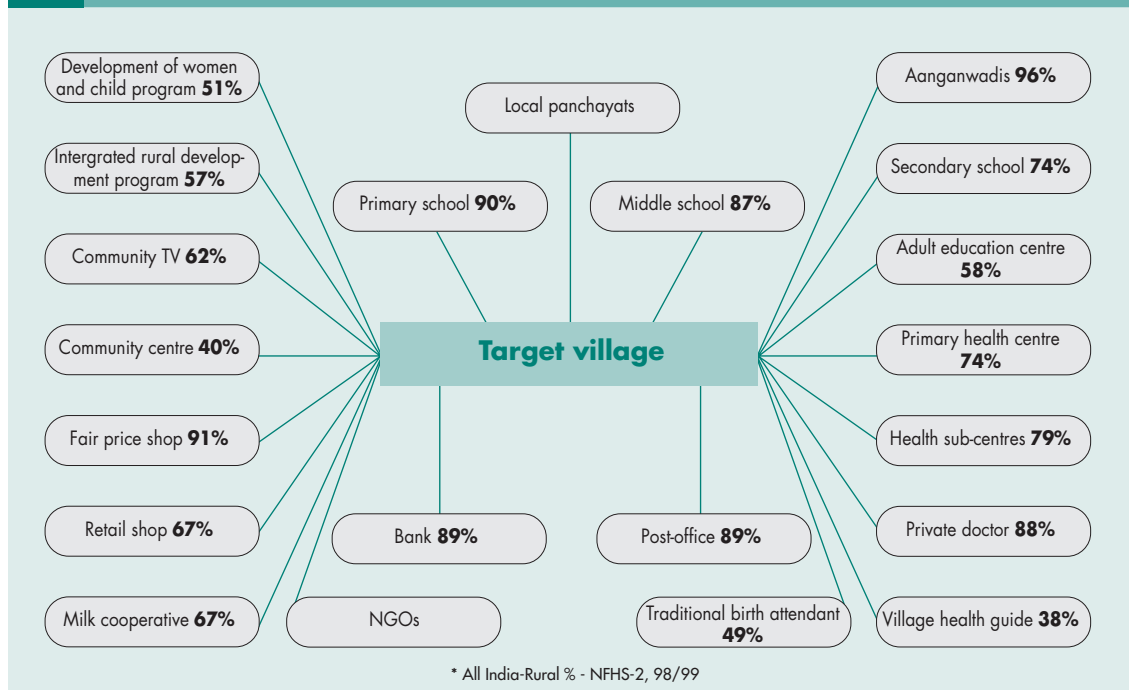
Development of women and child program **51%**

Local panchayats

Aanganwadis **96%**

Intergrated rural development program **57%**

Primary school **90%**

Middle school **87%**

Secondary school **74%**

Community TV **62%**

Adult education centre **58%**

Community centre **40%**

Target village

Primary health centre **74%**

Fair price shop **91%**

Health sub-centres **79%**

Retail shop **67%**

Bank **89%**

Post-office **89%**

Private doctor **88%**

Milk cooperative **67%**

NGOs

Traditional birth attendant **49%**

Village health guide **38%**

* All India-Rural % - NFHS-2, 98/99